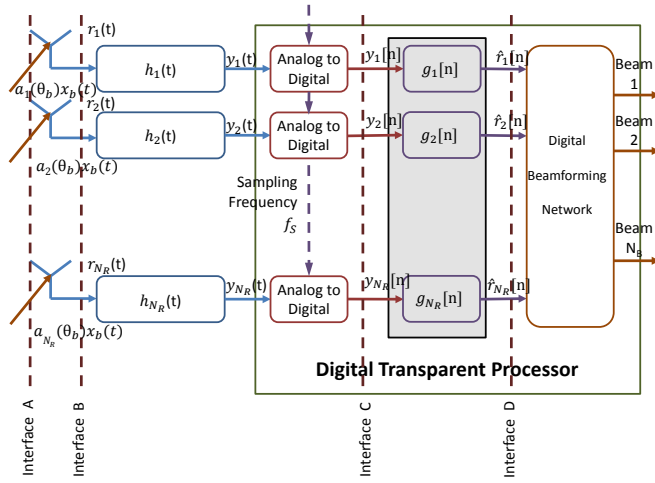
$r_1$(t)

$a_1(\theta_b)x_b(t)$

$h_1$(t)

$y_1$(t)

Analog to Digital

$y_1[n]$

$g_1[n]$

$\hat{r}_1[n]$

$r_2$(t)

$a_2(\theta_b)x_b(t)$

$h_2$(t)

$y_2$(t)

Analog to Digital

$y_2[n]$

$g_2[n]$

$\hat{r}_2[n]$

Digital Beamforming Network

Beam 1

Beam 2

Beam $N_B$

Sampling Frequency $f_S$

$r_{N_R}$(t)

$h_{N_R}$(t)

$y_{N_R}$(t)

Analog to Digital

$y_{N_R}[n]$

$g_{N_R}[n]$

$\hat{r}_{N_R}[n]$

$a_{N_R}(\theta_b)x_b(t)$

Digital Transparent Processor

Interface A

Interface B

Interface C

Interface D